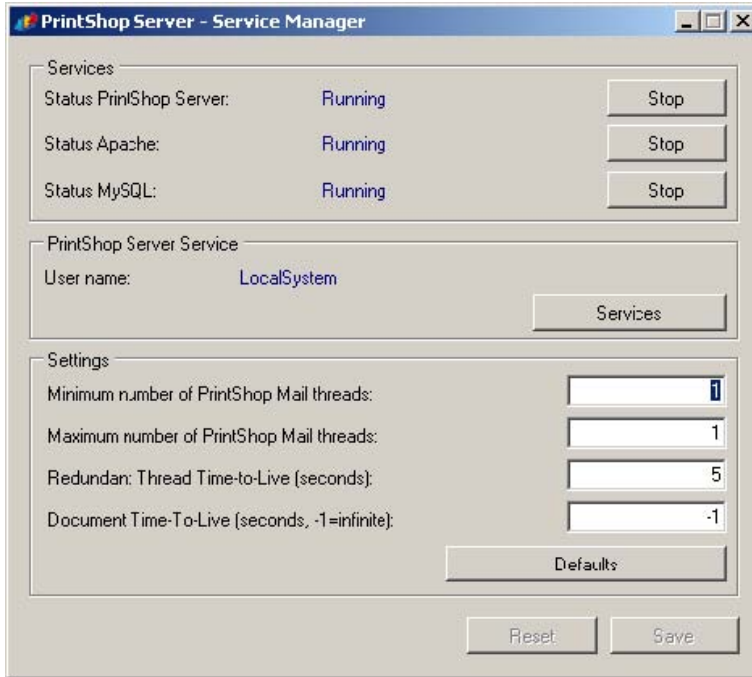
PrintShop Server - Service Manager

Services

Status PrintShop Server: Running Stop

Status Apache: Running Stop

Status MySQL: Running Stop

PrintShop Server Service

User name: LocalSystem

Services

Settings

Minimum number of PrintShop Mail threads: 1

Maximum number of PrintShop Mail threads: 1

Redundant Thread Time-to-Live (seconds): 5

Document Time-To-Live (seconds, -1=infinite): -1

Defaults

Reset Save